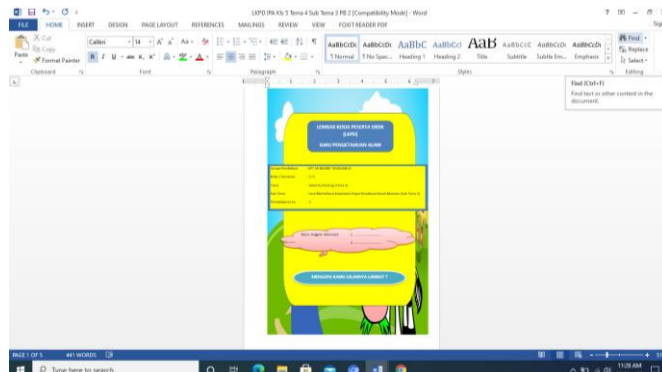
LKPD IPA Kls 5 Tema 4 Sub Tema 3 PB 2 [Compatibility Mode] - Word

FILE HOME INSERT DESIGN PAGE LAYOUT REFERENCES MAILINGS REVIEW VIEW FOXIT READER PDF

Cut
Copy
Paste
Format Painter
Clipboard

Calibri 14
Font

Paragraph

AaBbCcDc ¶ Normal
AaBbCcDc ¶ No Spac...
AaBbC Heading 1
AaBbCcI Heading 2
AaB Title
AaBbCcC Subtitle
AaBbCcDc Subtle Em...
AaBbCcDc Emphasis
Styles

Find
Replace
Select
Editing

Find (Ctrl+F)
Find text or other content in the document.

LEMBAR KERJA PESERTA DIDIK (LKPD)
ILMU PENGETAHUAN ALAM

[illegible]

MENGAPA KAMU GILANYA LEMBUT ?

PAGE 1 OF 5 441 WORDS

Type here to search

11:28 AM